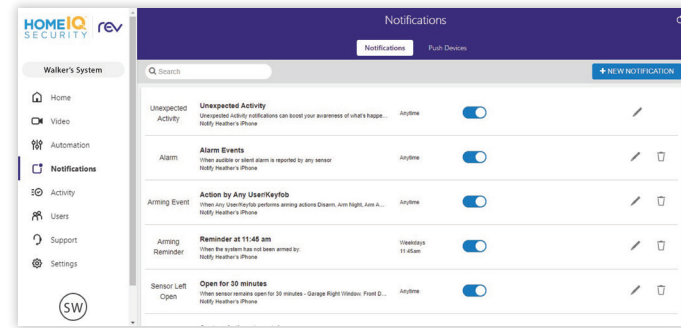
HOME IQ SECURITY rev

Walker's System

Home
Video
Automation
Notifications
Activity
Users
Support
Settings

SW

Notifications

Notifications
Push Devices

Search

+ NEW NOTIFICATION

| | | | |
|---|---|---|---|
| Unexpected Activity | **Unexpected Activity** Unexpected Activity notifications can boost your awareness of what's happe... Notify Heather's iPhone | Anytime | |
| Alarm | **Alarm Events** When audible or silent alarm is reported by any sensor Notify Heather's iPhone | Anytime | |
| Arming Event | **Action by Any User/Keyfob** When Any User/Keyfob performs arming actions Disarm, Arm Night, Arm A... Notify Heather's iPhone | Anytime | |
| Arming Reminder | **Reminder at 11:45 am** When the system has not been armed by: Notify Heather's iPhone | Weekdays 11:45am | |
| Sensor Left Open | **Open for 30 minutes** When sensor remains open for 30 minutes - Garage Right Window, Front D... Notify Heather's iPhone | Anytime | |